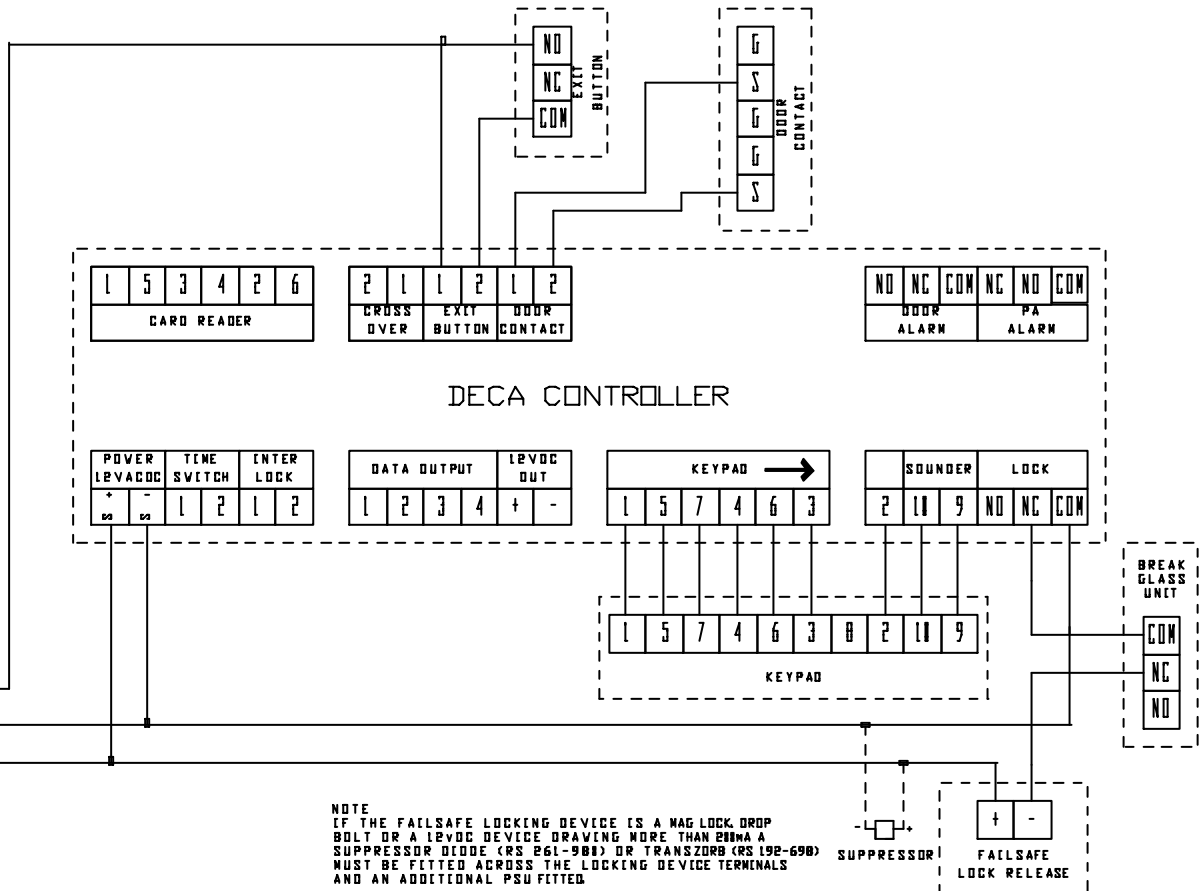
NO
NC
COM
EXIT BUTTON

G
S
G
G
S
DOOR CONTACT

| 1 | 5 | 3 | 4 | 2 | 6 |
|---|---|---|---|---|---|
| CARD READER | | | | | |

| 2 | 1 | 1 | 2 | 1 | 2 |
|---|---|---|---|---|---|
| CROSS OVER | | EXIT BUTTON | | DOOR CONTACT | |

| NO | NC | COM | NC | NO | COM |
|---|---|---|---|---|---|
| DOOR ALARM | | | PA ALARM | | |

DECA CONTROLLER

| POWER 12VACDC | | TIME SWITCH | | INTER LOCK | |
|---|---|---|---|---|---|
| + | - | 1 | 2 | 1 | 2 |

| DATA OUTPUT | | | | 12VDC OUT | |
|---|---|---|---|---|---|
| 1 | 2 | 3 | 4 | + | - |

| KEYPAD → | | | | | |
|---|---|---|---|---|---|
| 1 | 5 | 7 | 4 | 6 | 3 |

| | SOUNDER | | LOCK | | |
|---|---|---|---|---|---|
| 2 | 10 | 9 | NO | NC | COM |

| 1 | 5 | 7 | 4 | 6 | 3 | 8 | 2 | 10 | 9 |
|---|---|---|---|---|---|---|---|---|---|

KEYPAD

BREAK GLASS UNIT
COM
NC
NO

NOTE
IF THE FAILSAFE LOCKING DEVICE IS A MAG LOCK, DROP BOLT OR A 12VDC DEVICE DRAWING MORE THAN 200mA A SUPPRESSOR DIODE (RS 261-980) OR TRANSZORB (RS 192-698) MUST BE FITTED ACROSS THE LOCKING DEVICE TERMINALS AND AN ADDITIONAL PSU FITTED.

- +
SUPPRESSOR

+ -
FAILSAFE LOCK RELEASE